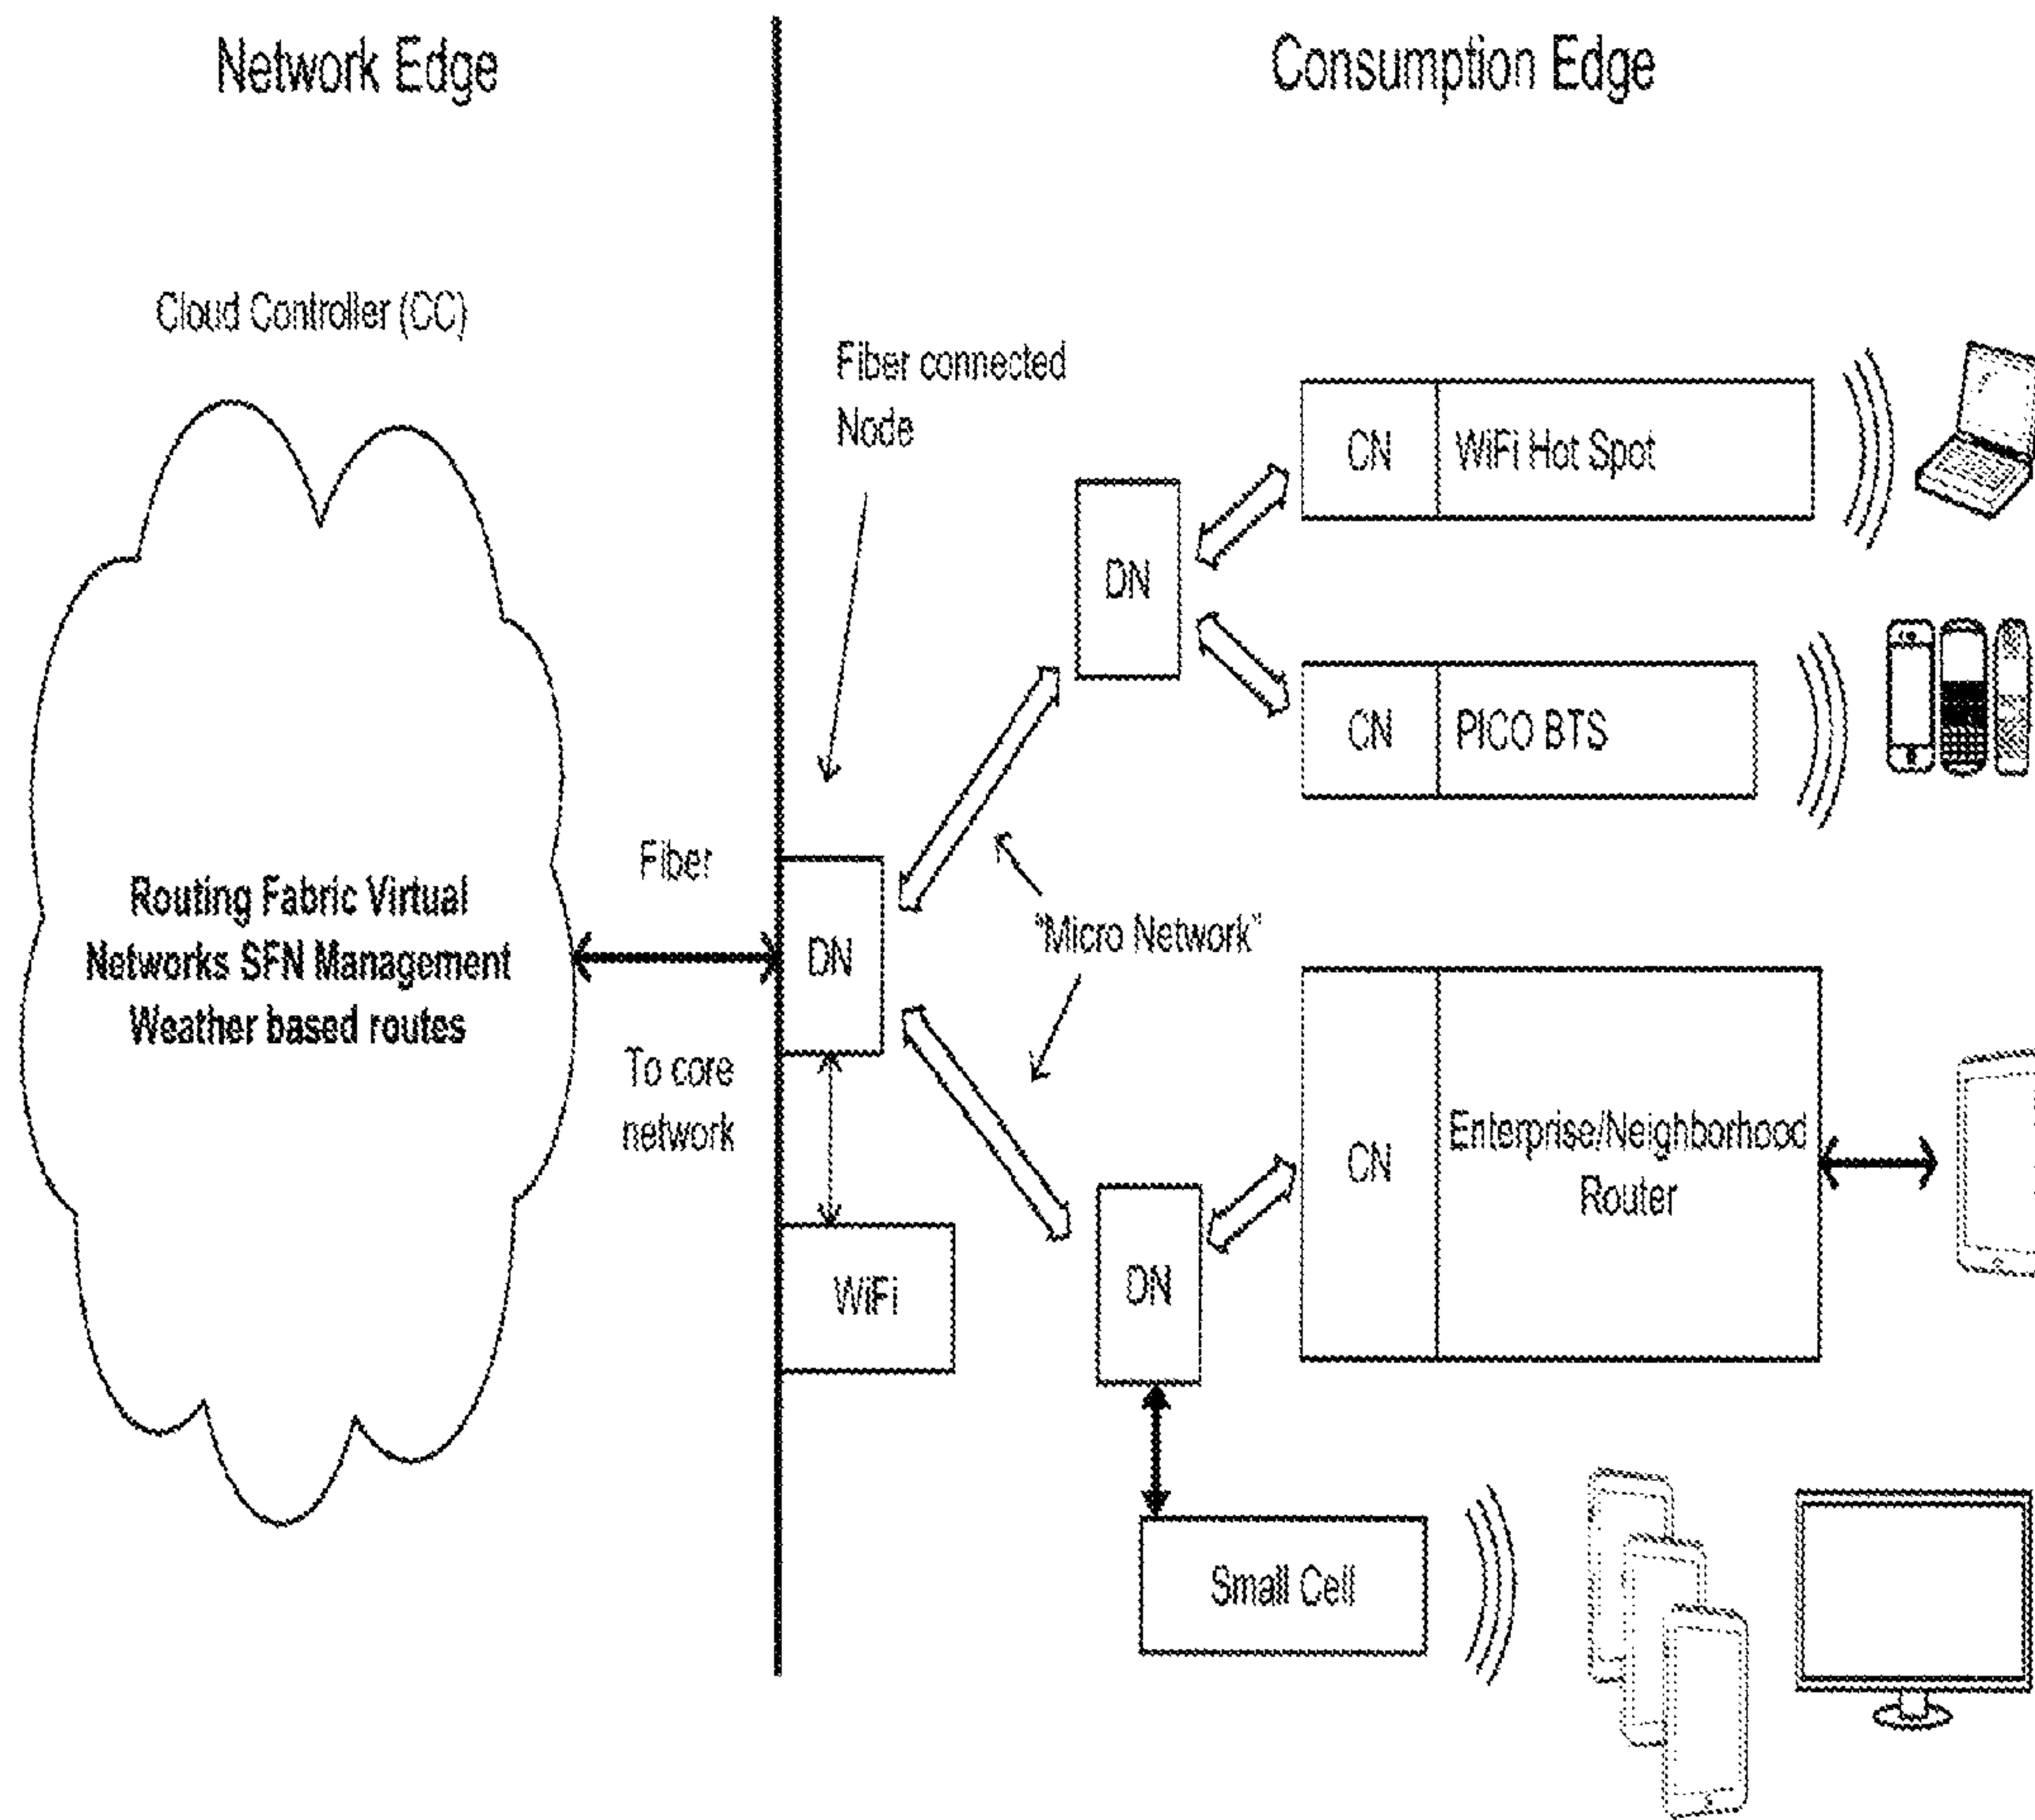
Network Edge

Consumption Edge

Cloud Controller (CC)

Routing Fabric Virtual Networks SFN Management Weather based routes

Fiber

To core network

Fiber connected Node

DN

WiFi

DN

DN

"Micro Network"

CN

WiFi Hot Spot

CN

PICO BTS

CN

Enterprise/Neighborhood Router

Small Cell